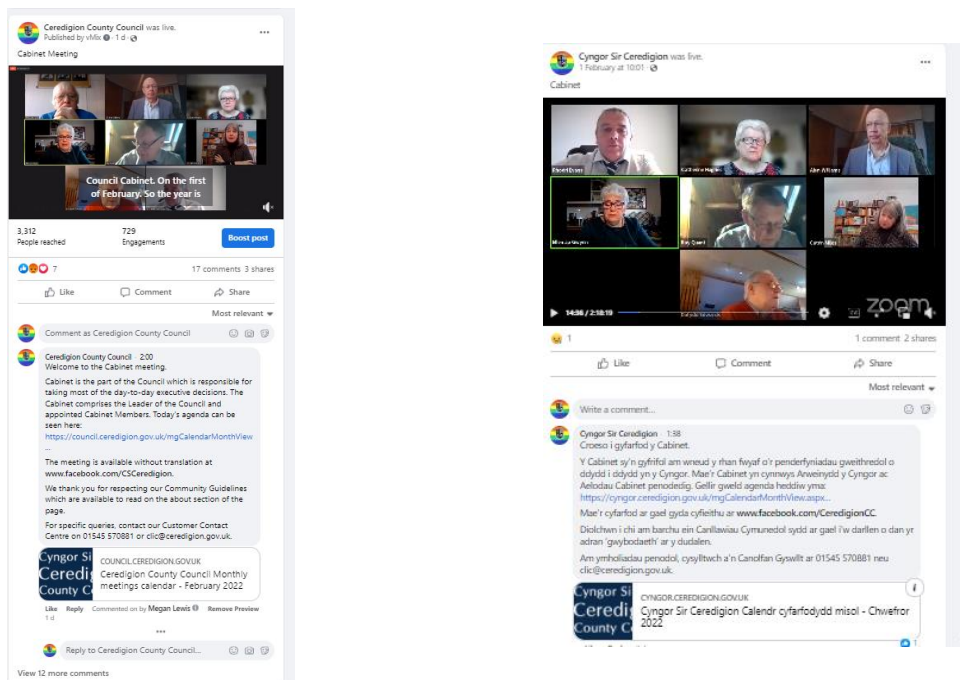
Ceredigion County Council was live.
Published by vMix · 1 d ·

Cabinet Meeting

Council Cabinet. On the first of February. So the year is

3,312
People reached

729
Engagements

Boost post

7

17 comments 3 shares

Like Comment Share

Most relevant

Comment as Ceredigion County Council

Ceredigion County Council 2:00
Welcome to the Cabinet meeting.

Cabinet is the part of the Council which is responsible for taking most of the day-to-day executive decisions. The Cabinet comprises the Leader of the Council and appointed Cabinet Members. Today's agenda can be seen here:
https://council.ceredigion.gov.uk/mgCalendarMonthView...

The meeting is available without translation at www.facebook.com/CSCeredigion.

We thank you for respecting our Community Guidelines which are available to read on the about section of the page.

For specific queries, contact our Customer Contact Centre on 01545 570881 or clic@ceredigion.gov.uk.

Cyngor Sir Ceredig County C

COUNCIL.CEREDIGION.GOV.UK
Ceredigion County Council Monthly meetings calendar - February 2022

Like Reply Commented on by Megan Lewis Remove Preview
1 d

Reply to Ceredigion County Council...

View 12 more comments

Cyngor Sir Ceredigion was live.
1 February at 10:01 ·

Cabinet

Rhodri Evans
Catherine Hughes
Alun Williams
Ellen ap Gwynn
Ray Quant
Catrin Miles

14:36 / 2:18:19

zoom

1

1 comment 2 shares

Like Comment Share

Most relevant

Write a comment...

Cyngor Sir Ceredigion · 1:58
Croeso i gyfarfod y Cabinet.

Y Cabinet sy'n gyfrifol am wneud y rhan fwyaf o'r penderfyniadau gweithredol o ddydd i ddydd yn y Cyngor. Mae'r Cabinet yn cynnwys Arweinydd y Cyngor ac Aelodau Cabinet penodedig. Gellir gweld agenda heddiw yma:
https://cyngor.ceredigion.gov.uk/mgCalendarMonthView.aspx...

Mae'r cyfarfod ar gael gyda cyfieithu ar www.facebook.com/CeredigionCC.

Diolchwn i chi am barchu ein Canllawiau Cymunedol sydd ar gael i'w darllen o dan yr adran 'gwybodaeth' ar y dudalen.

Am ymholiadau penodol, cysylltwch a'n Canolfan Gyswllt ar 01545 570881 neu clic@ceredigion.gov.uk.

Cyngor Sir Ceredig County C

CYNGOR.CEREDIGION.GOV.UK
Cyngor Sir Ceredigion Calendr cyfarfodydd misol - Chwefror 2022